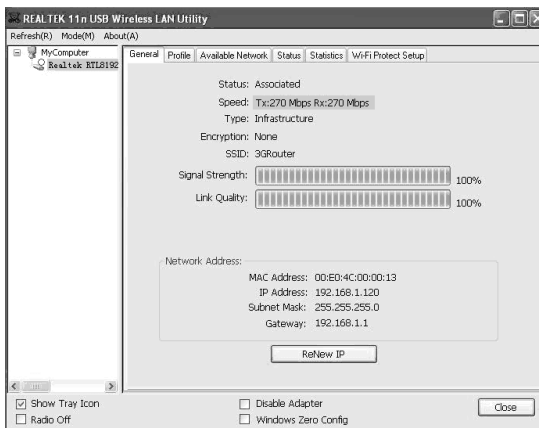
REALTEK 11n USB Wireless LAN Utility

Refresh(R) Mode(M) About(A)

MyComputer
Realtek RTL8192

General | Profile | Available Network | Status | Statistics | Wi-Fi Protect Setup

Status: Associated
Speed: Tx:270 Mbps Rx:270 Mbps
Type: Infrastructure
Encryption: None
SSID: 3GRouter
Signal Strength: 100%
Link Quality: 100%

Network Address:
MAC Address: 00:E0:4C:00:00:13
IP Address: 192.168.1.120
Subnet Mask: 255.255.255.0
Gateway: 192.168.1.1

ReNew IP

Show Tray Icon
Radio Off
Disable Adapter
Windows Zero Config
Close